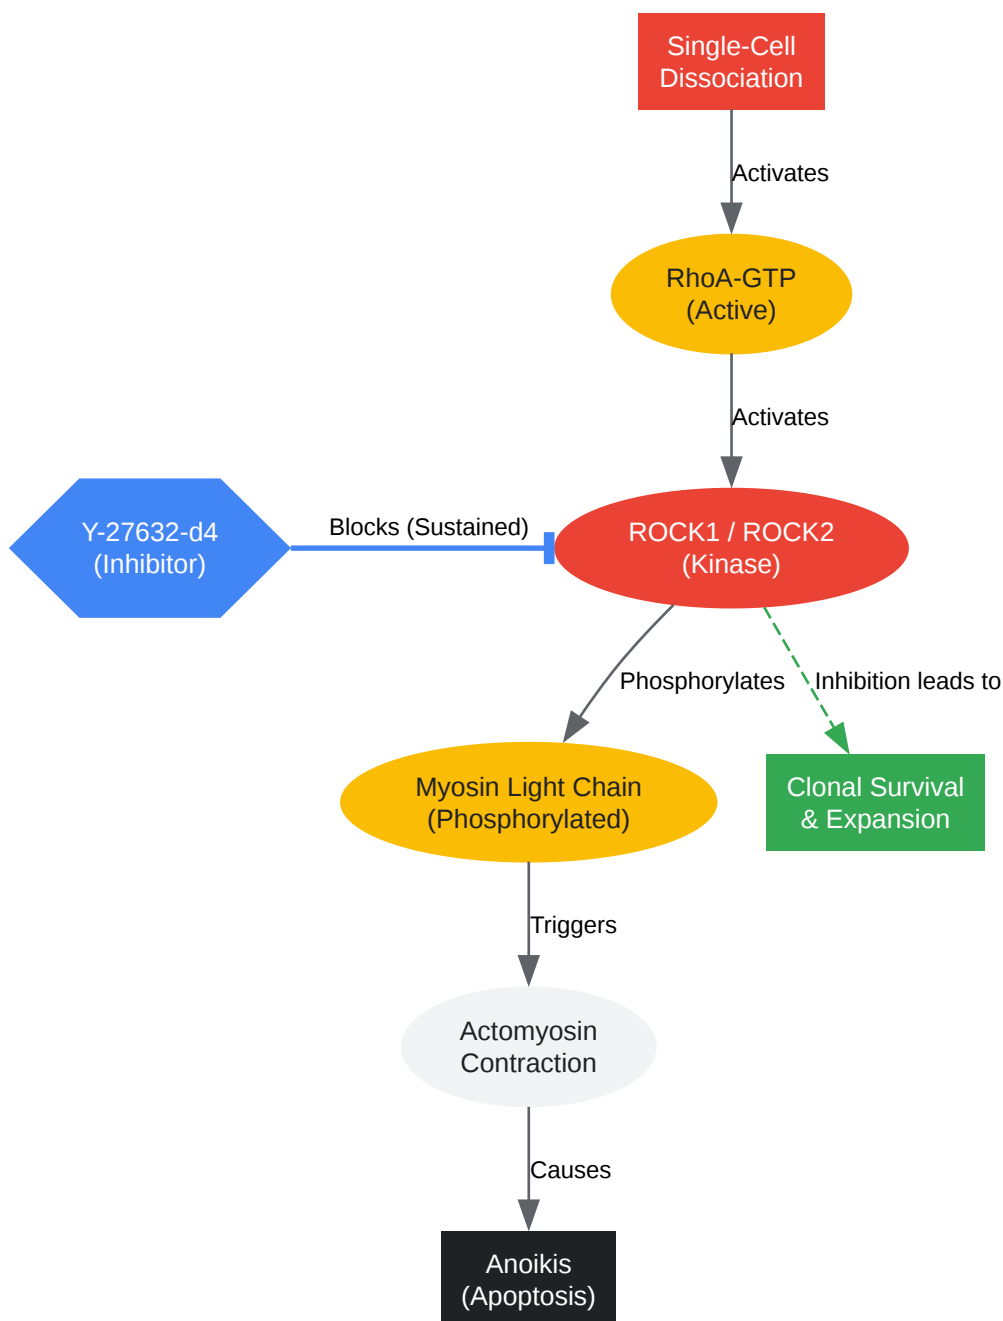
Single-Cell Dissociation

Activates

RhoA-GTP (Active)

Activates

Y-27632-d4 (Inhibitor)

Blocks (Sustained)

ROCK1 / ROCK2 (Kinase)

Phosphorylates

Inhibition leads to

Myosin Light Chain (Phosphorylated)

Clonal Survival & Expansion

Triggers

Actomyosin Contraction

Causes

Anoikis (Apoptosis)